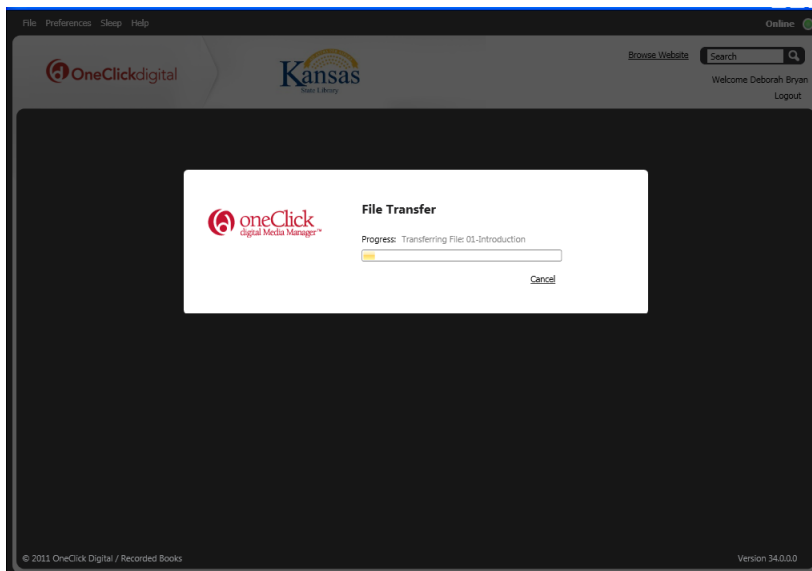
File Preferences Sleep Help

Online

OneClickdigital

Kansas
State Library

Browse Website

Search

Welcome Deborah Bryan

Logout

oneClick
digital Media Manager™

File Transfer

Progress: Transferring File: 01-Introduction

Cancel

© 2011 OneClick Digital / Recorded Books

Version 34.0.0.0